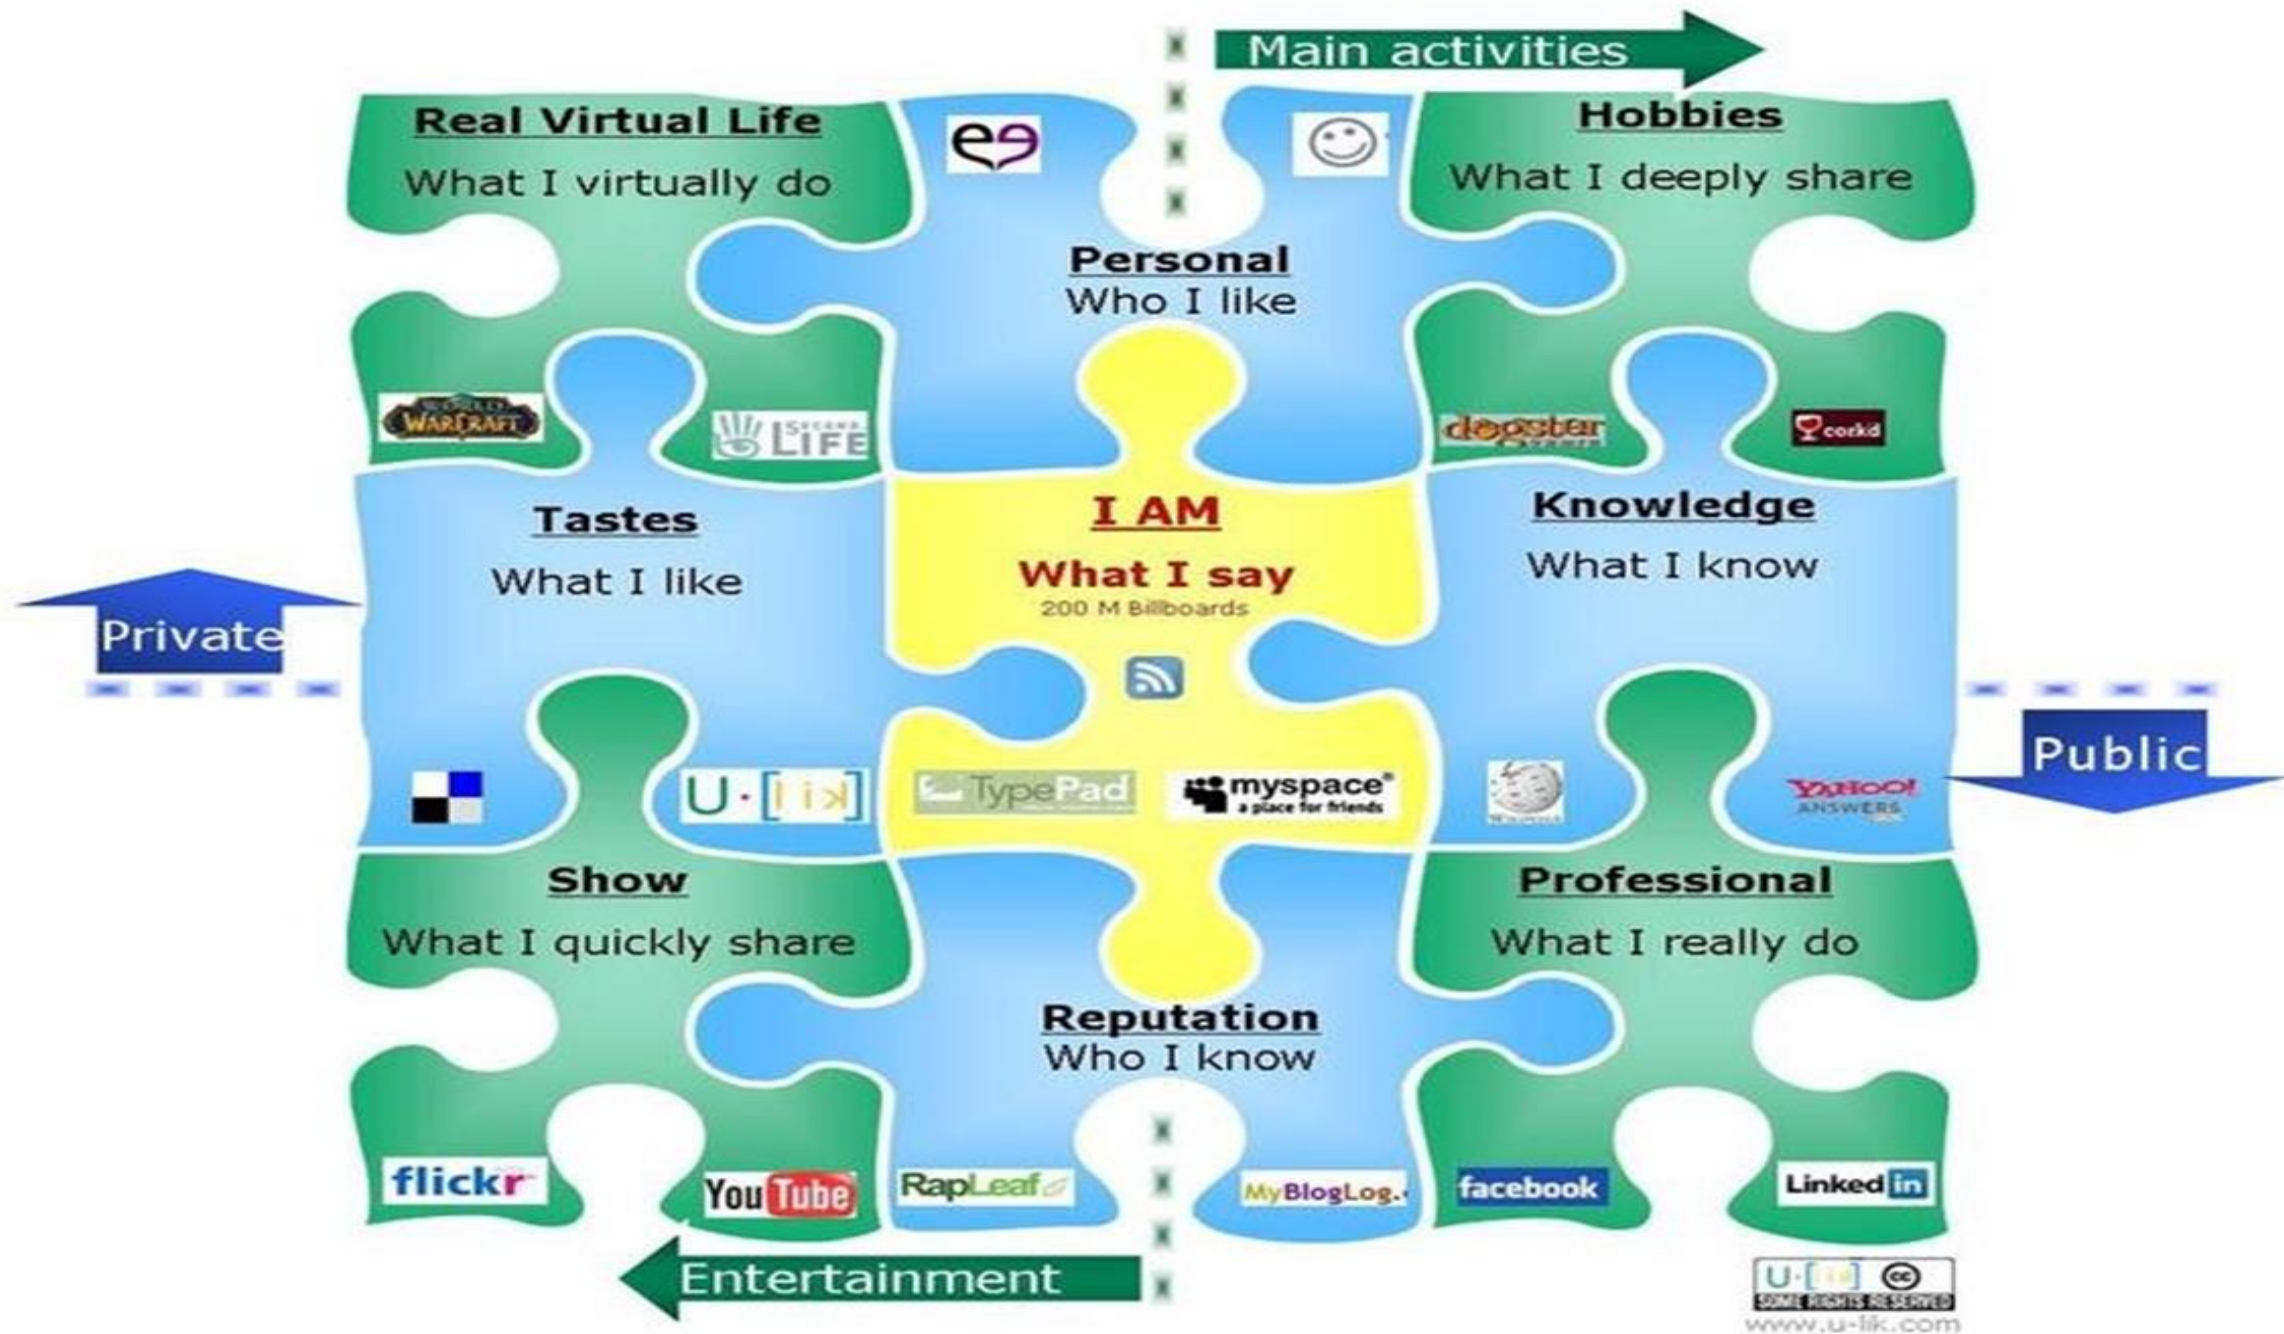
Main activities

Real Virtual Life
What I virtually do

Personal
Who I like

Hobbies
What I deeply share

WORLD WARCRAFT

SECOND LIFE

dogster

corkd

Tastes
What I like

I AM
What I say
200 M Billboards

Knowledge
What I know

Private

Public

U·[lik]

TypePad

myspace a place for friends

YAHOO! ANSWERS

Show
What I quickly share

Professional
What I really do

Reputation
Who I know

flickr

YouTube

RapLeaf

MyBlogLog.

facebook

Linked in

Entertainment

U·[lik] SOME RIGHTS RESERVED
www.u-lik.com